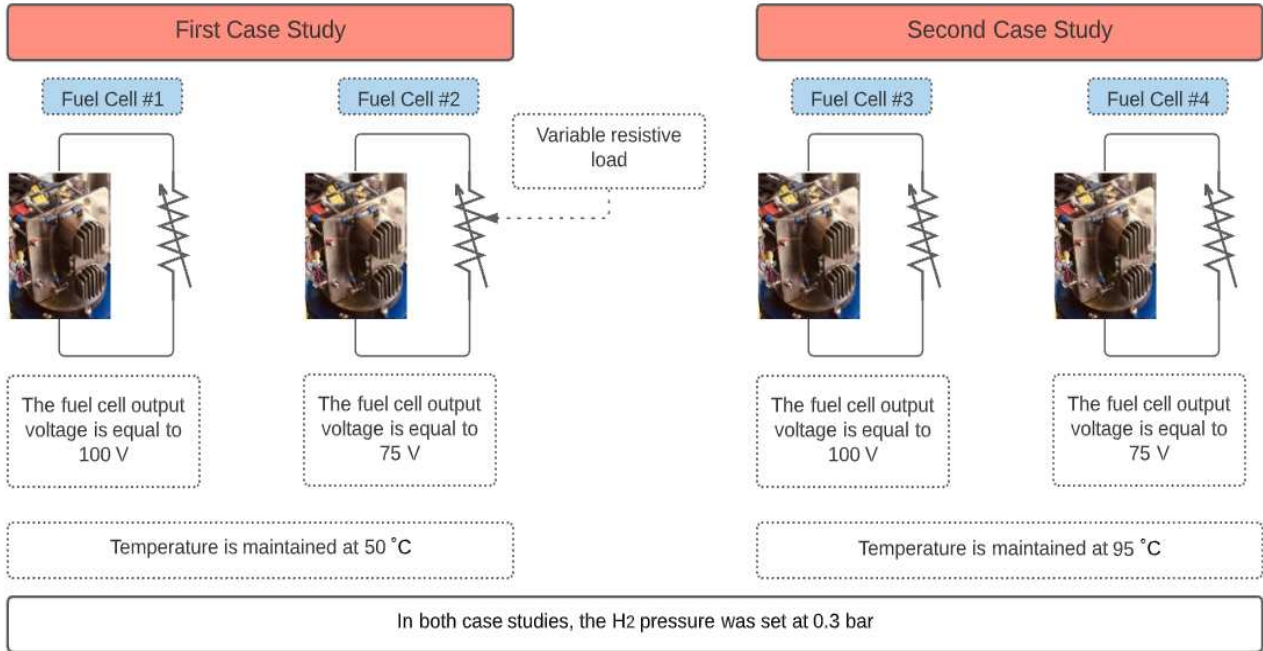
First Case Study

Fuel Cell #1

Fuel Cell #2

Variable resistive load

The fuel cell output voltage is equal to 100 V

The fuel cell output voltage is equal to 75 V

Temperature is maintained at 50 ˚C

Second Case Study

Fuel Cell #3

Fuel Cell #4

The fuel cell output voltage is equal to 100 V

The fuel cell output voltage is equal to 75 V

Temperature is maintained at 95 ˚C

In both case studies, the $H_2$ pressure was set at 0.3 bar